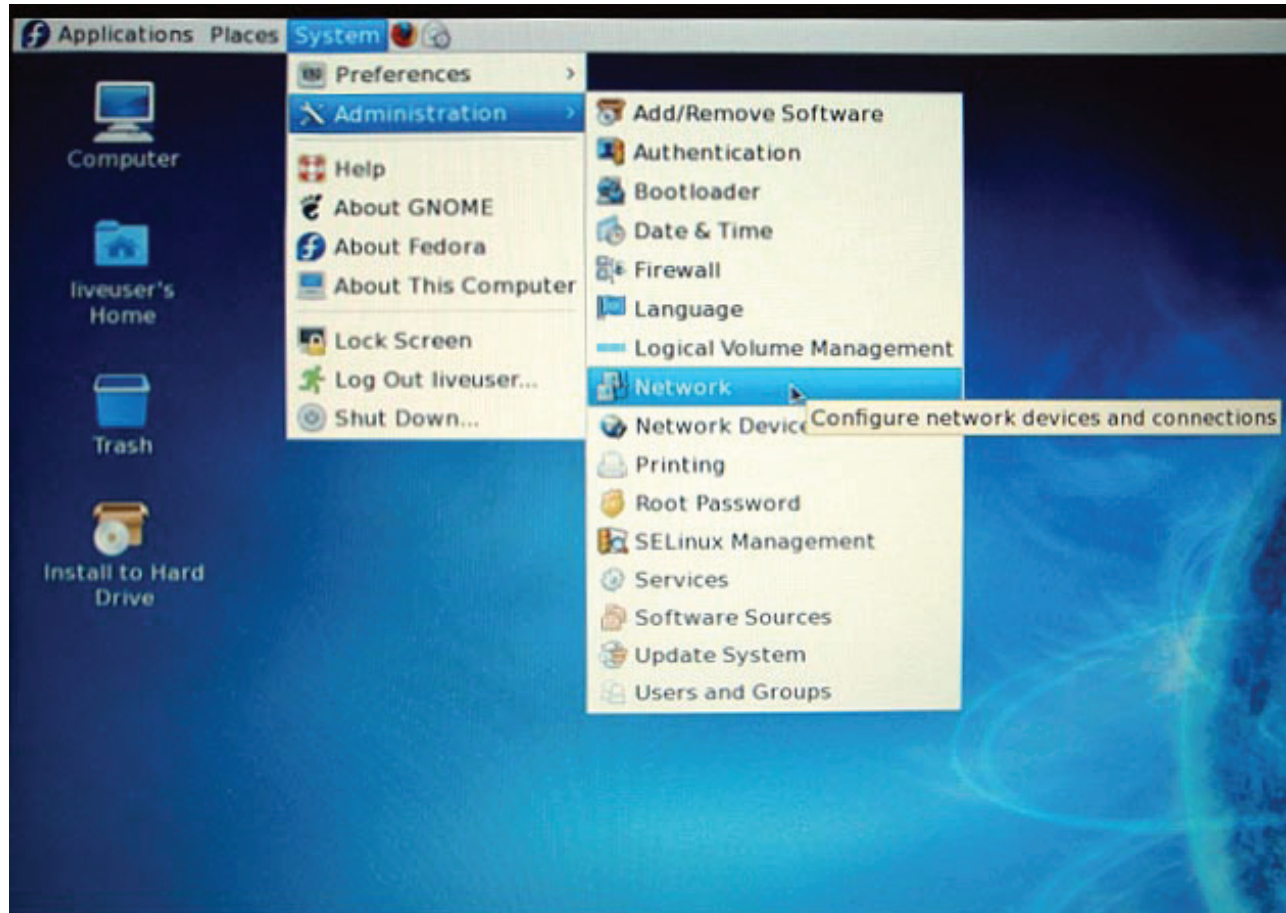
Applications Places System

Computer

liveuser's Home

Trash

Install to Hard Drive

Preferences
Administration
Help
About GNOME
About Fedora
About This Computer
Lock Screen
Log Out liveuser...
Shut Down...

Add/Remove Software
Authentication
Bootloader
Date & Time
Firewall
Language
Logical Volume Management
Network
Network Device
Printing
Root Password
SELinux Management
Services
Software Sources
Update System
Users and Groups

Configure network devices and connections